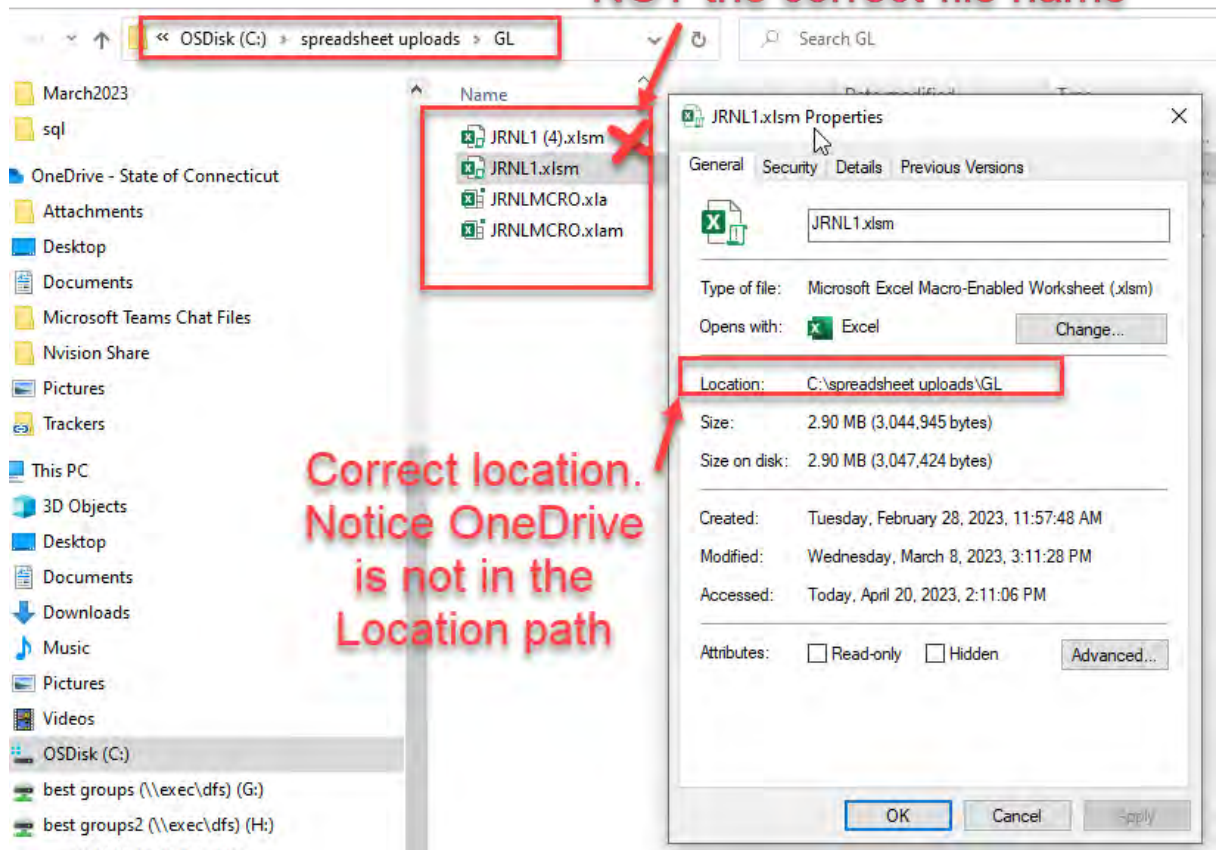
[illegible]

« OSDisk (C:) › spreadsheet uploads › GL

Search GL

March2023
sql
OneDrive - State of Connecticut
Attachments
Desktop
Documents
Microsoft Teams Chat Files
Nvision Share
Pictures
Trackers
This PC
3D Objects
Desktop
Documents
Downloads
Music
Pictures
Videos
OSDisk (C:)
best groups (\\exec\dfs) (G:)
best groups2 (\\exec\dfs) (H:)

Name
JRNL1 (4).xlsm
JRNL1.xlsm
JRNLMCRO.xla
JRNLMCRO.xlam

JRNL1.xlsm Properties

General Security Details Previous Versions

JRNL1.xlsm

Type of file: Microsoft Excel Macro-Enabled Worksheet (.xlsm)
Opens with: Excel Change...

Location: C:\spreadsheet uploads\GL
Size: 2.90 MB (3,044,945 bytes)
Size on disk: 2.90 MB (3,047,424 bytes)

Created: Tuesday, February 28, 2023, 11:57:48 AM
Modified: Wednesday, March 8, 2023, 3:11:28 PM
Accessed: Today, April 20, 2023, 2:11:06 PM

Attributes: Read-only Hidden Advanced...

OK Cancel Apply

Correct location. Notice OneDrive is not in the Location path